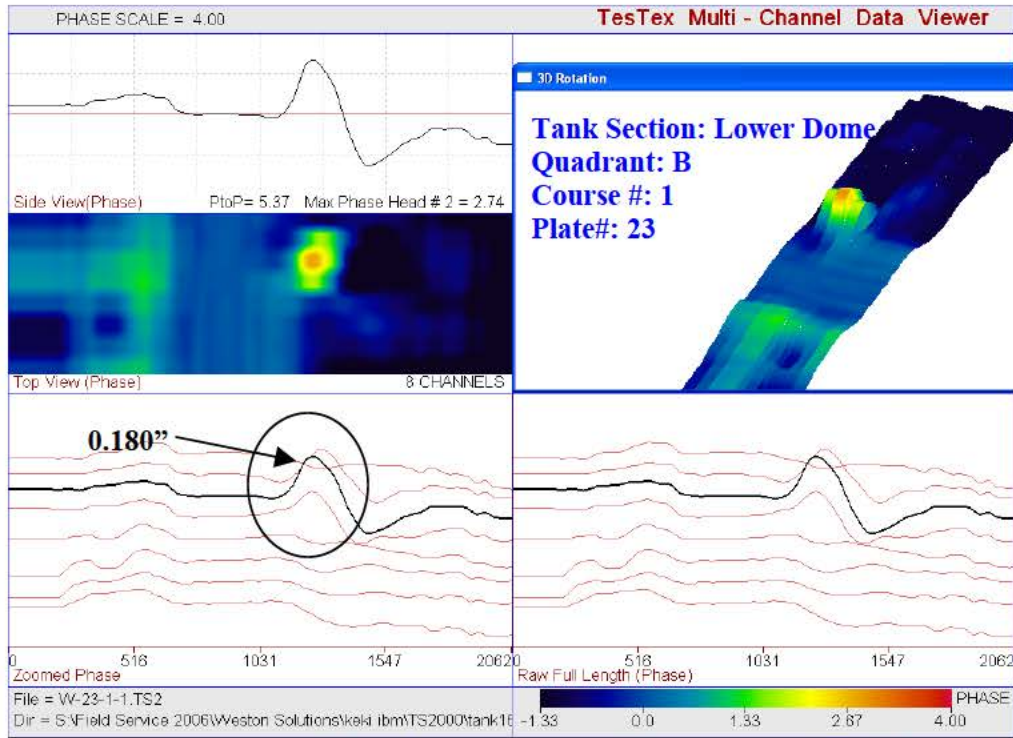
PHASE SCALE = 4.00

TesTex Multi - Channel Data Viewer

3D Rotation

Tank Section: Lower Dome
Quadrant: B
Course #: 1
Plate#: 23

Side View(Phase)

PtoP= 5.37 Max Phase Head # 2 = 2.74

Top View (Phase)

8 CHANNELS

0.180"

0 516 1031 1547 2062

Zoomed Phase

0 516 1031 1547 2062

Raw Full Length (Phase)

File = W-23-1-1.TS2

Dir = S:\Field Service 2006\Weston Solutions\keki ibm\TS2000\tank1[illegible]

PHASE

-1.33 0.0 1.33 2.67 4.00